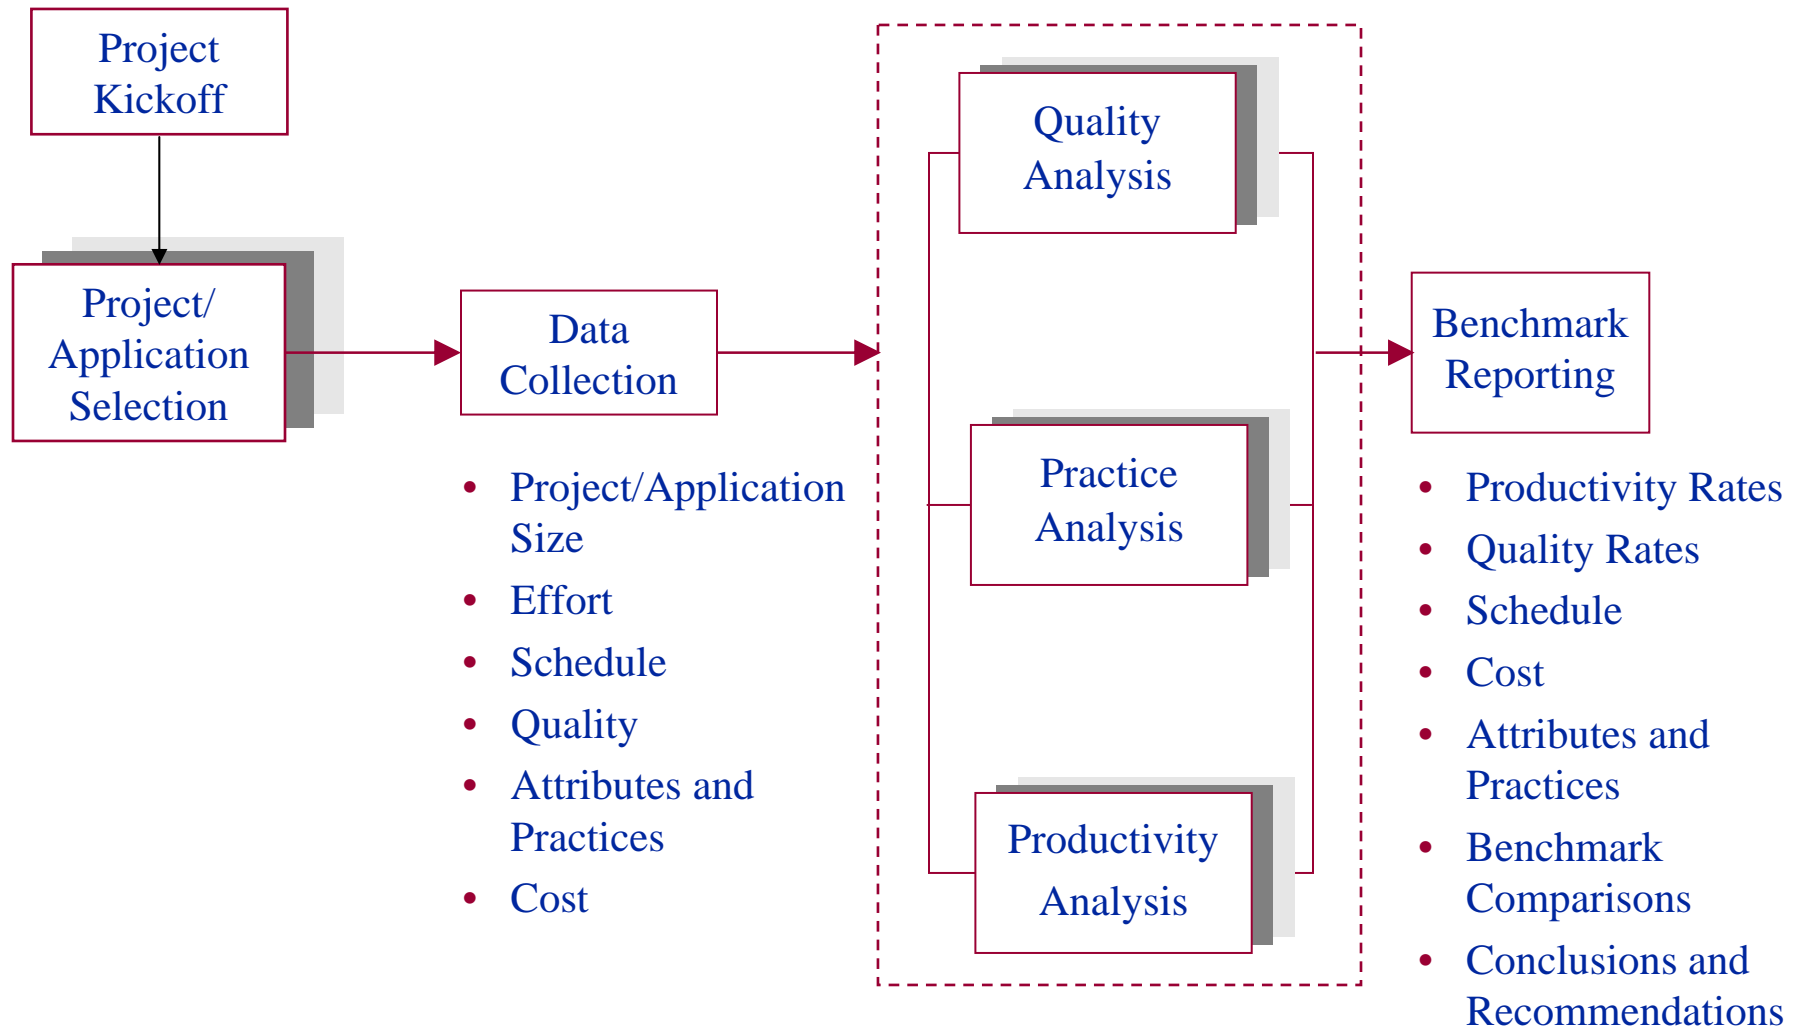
Project Kickoff

Project/ Application Selection

Data Collection

- Project/Application Size
- Effort
- Schedule
- Quality
- Attributes and Practices
- Cost

Quality Analysis

Practice Analysis

Productivity Analysis

Benchmark Reporting

- Productivity Rates
- Quality Rates
- Schedule
- Cost
- Attributes and Practices
- Benchmark Comparisons
- Conclusions and Recommendations